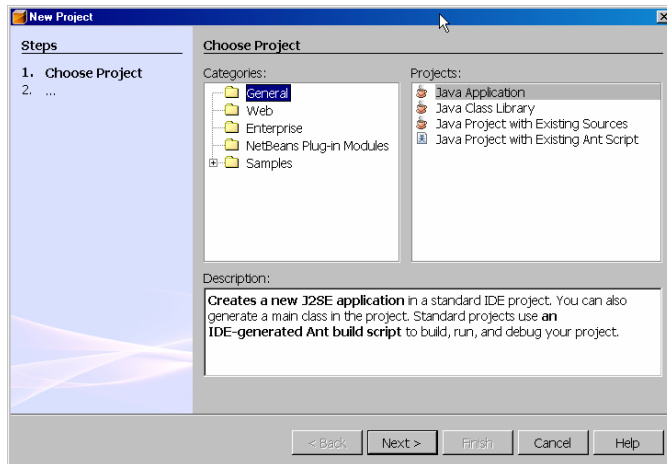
New Project

Steps

1. Choose Project
2. ...

Choose Project

Categories:

General
Web
Enterprise
NetBeans Plug-in Modules
Samples

Projects:

Java Application
Java Class Library
Java Project with Existing Sources
Java Project with Existing Ant Script

Description:

**Creates a new J2SE application** in a standard IDE project. You can also generate a main class in the project. Standard projects use **an IDE-generated Ant build script** to build, run, and debug your project.

< Back | Next > | Finish | Cancel | Help